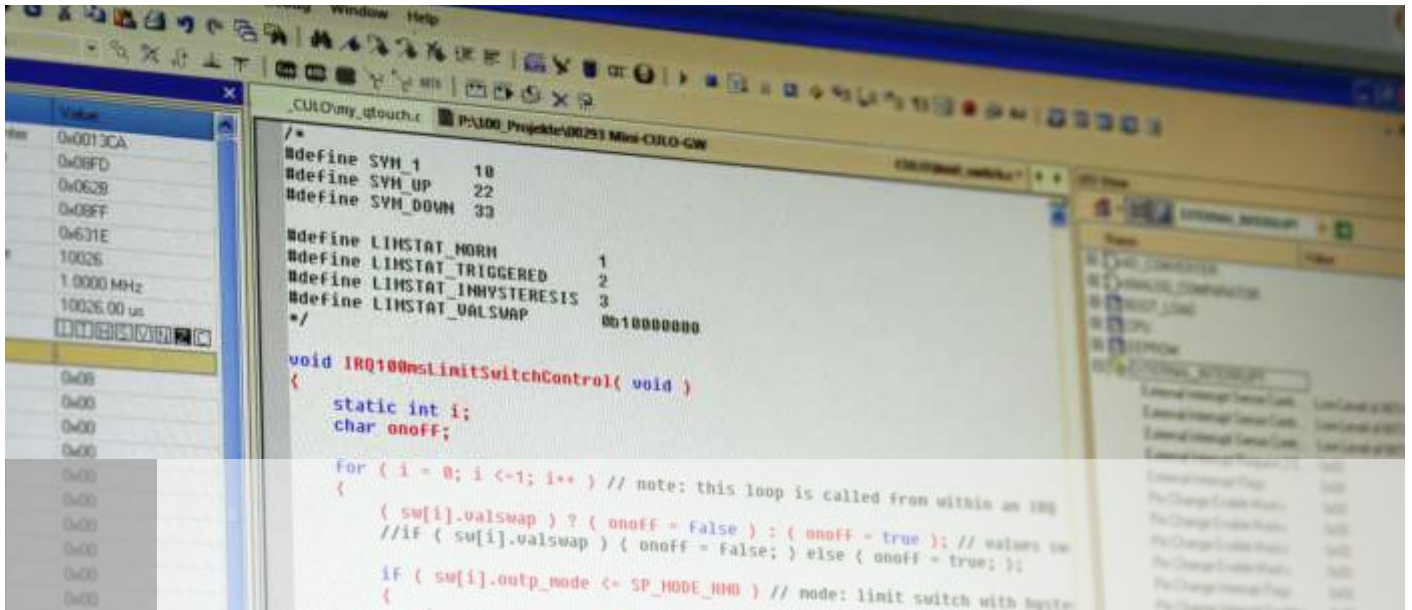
Window Help

Value
0x0013CA
0x08FD
0x0628
0x08FF
0x631E
10026
1.0000 MHz
10026.00 us
0x08
0x00
0x00
0x00
0x00
0x00
0x00
0x00
0x00
0x00

_CULO\my_qtouch.c P:\100_Projekte\00293 Mini-CULO-GW

/*
#define SYM_1 10
#define SYM_UP 22
#define SYM_DOWN 33

#define LIMSTAT_NORM 1
#define LIMSTAT_TRIGGERED 2
#define LIMSTAT_INHYSTERESIS 3
#define LIMSTAT_VALSWAP 0b10000000
*/

void IRQ100msLimitSwitchControl( void )
{
static int i;
char onoff;

for ( i = 0; i <-1; i++ ) // note: this loop is called from within an IRQ
{
( sw[i].valswap ) ? ( onoff = False ) : ( onoff = true ); // values sw
//if ( sw[i].valswap ) { onoff = False; } else { onoff = true; };

if ( sw[i].outp_mode <= SP_MODE_HHB ) // mode: limit switch with hyste
{

EXTERNAL_INTERRUPT
Name
Value
AD_CONVERTER
ANALOG_COMPARATOR
BOOT_LOAD
CPU
EEPROM
EXTERNAL_INTERRUPT
External Interrupt Sense Cont.
External Interrupt Sense Cont.
External Interrupt Sense Cont.
External Interrupt Request 2 E
Pin Change Enable Mask
Pin Change Enable Mask
Pin Change Enable Mask
Pin Change Interrupt Flags
Pin Change Enable Mask
Low Level of INT
Low Level of INT
Low Level of INT
0x00
0x00
0x00
0x00
0x00
0x00